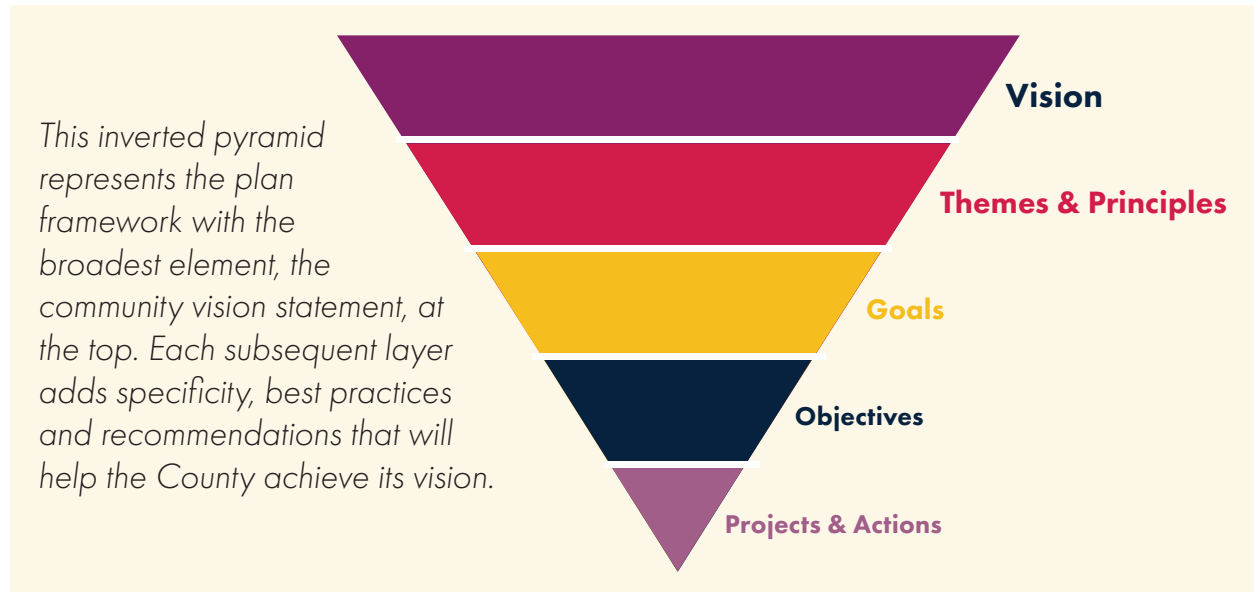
This inverted pyramid represents the plan framework with the broadest element, the community vision statement, at the top. Each subsequent layer adds specificity, best practices and recommendations that will help the County achieve its vision.

Vision

Themes & Principles

Goals

Objectives

Projects & Actions